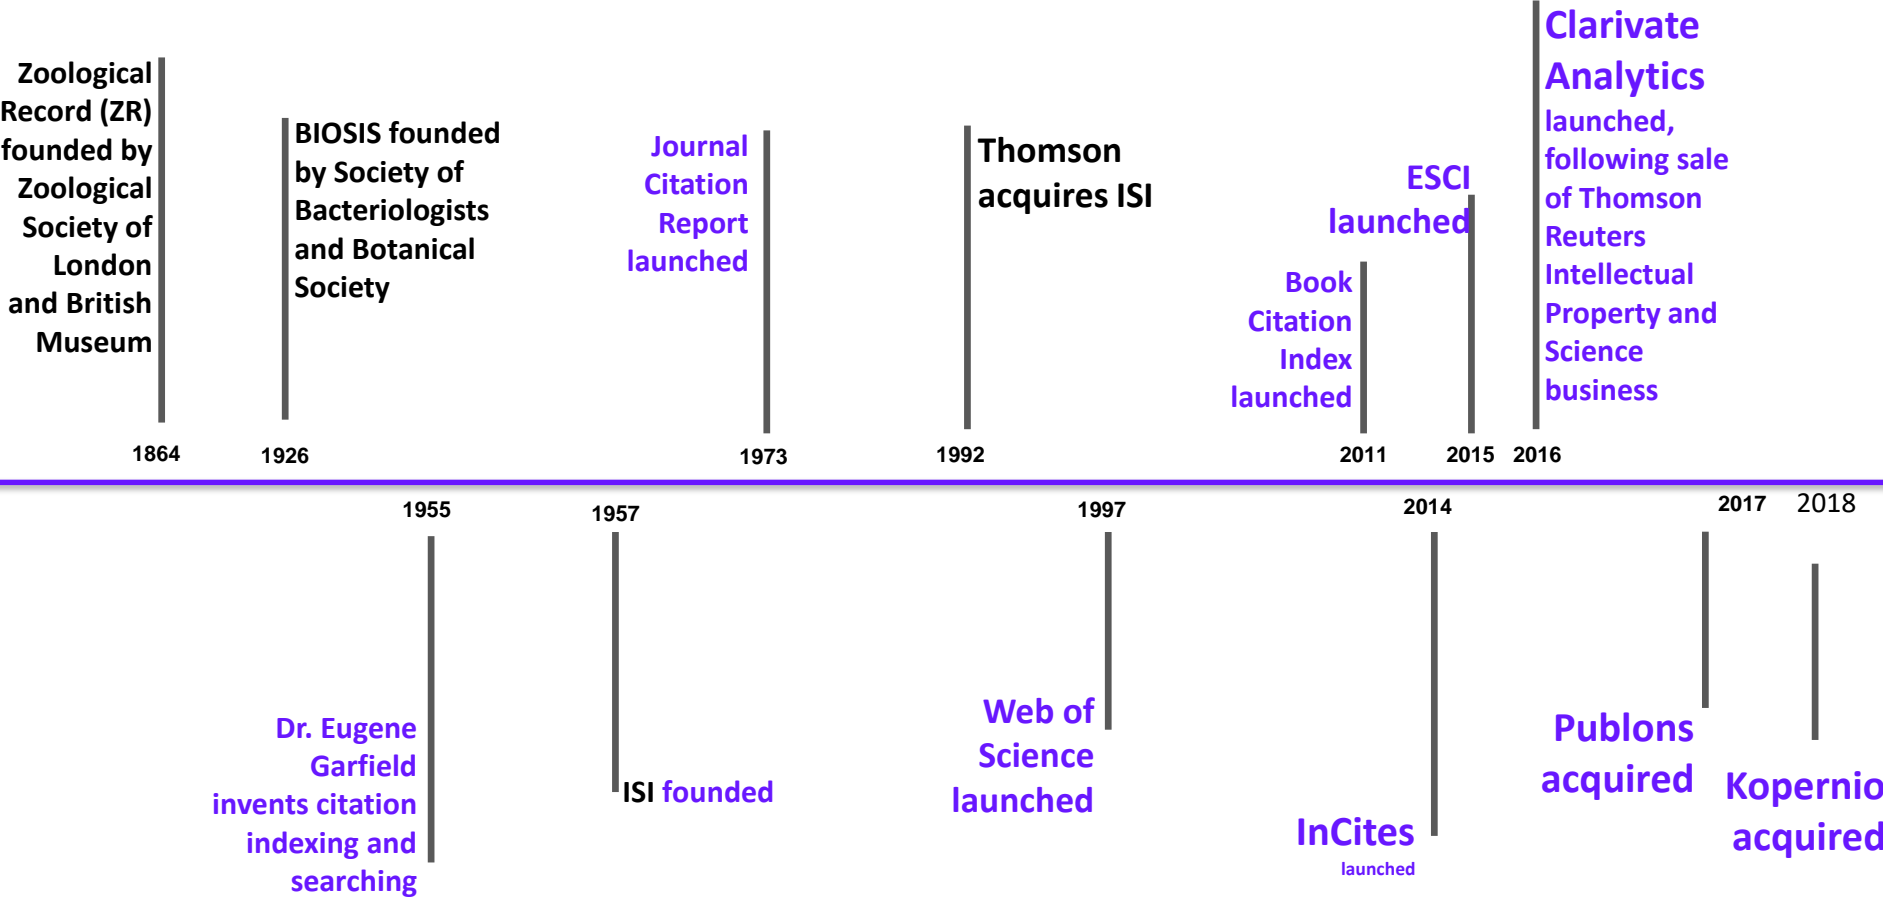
Zoological Record (ZR) founded by Zoological Society of London and British Museum

BIOSIS founded by Society of Bacteriologists and Botanical Society

Journal Citation Report launched

Thomson acquires ISI

ESCI launched

Book Citation Index launched

Clarivate Analytics launched, following sale of Thomson Reuters Intellectual Property and Science business

1864
1926
1973
1992
2011
2015
2016

1955
1957
1997
2014
2017
2018

Dr. Eugene Garfield invents citation indexing and searching

ISI founded

Web of Science launched

InCites launched

Publons acquired

Kopernio acquired